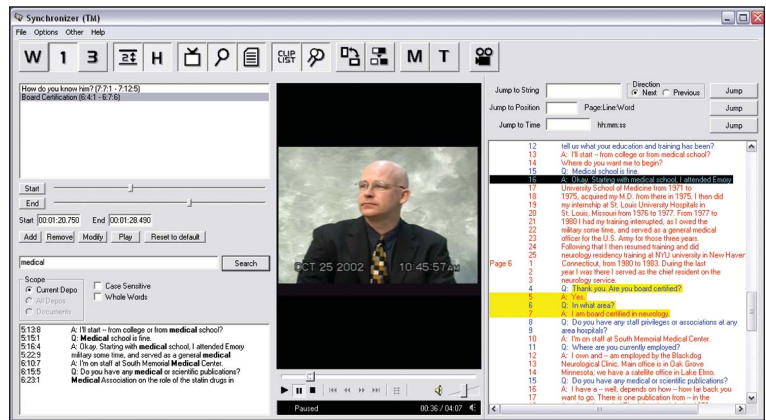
Synchronizer (TM)

File Options Other Help

W 1 3 H CLIP LIST M T

How do you know him? (7:7:1 - 7:12:5)
Board Certification (6:4:1 - 6:7:6)

Start
End
Start 00:01:20.750 End 00:01:28.490
Add Remove Modify Play Reset to default

medical
Search

Scope
Current Depo
All Depos
Documents
Case Sensitive
Whole Words

5:13:8 A: I'll start – from college or from medical school?
5:15:1 Q: Medical school is fine.
5:16:4 A: Okay. Starting with medical school, I attended Emory
5:22:9 military some time, and served as a general medical
6:10:7 A: I'm on staff at South Memorial Medical Center.
6:15:5 Q: Do you have any medical or scientific publications?
6:23:1 Medical Association on the role of the statin drugs in

OCT 25 2002 10:45:57AM

Paused 00:36 / 04:07

Jump to String
Direction
Next Previous
Jump
Jump to Position Page:Line:Word Jump
Jump to Time hh:mm:ss Jump

12 tell us what your education and training has been?
13 A: I'll start – from college or from medical school?
14 Where do you want me to begin?
15 Q: Medical school is fine.
16 A: Okay. Starting with medical school, I attended Emory
17 University School of Medicine from 1971 to
18 1975, acquired my M.D. from there in 1975. I then did
19 my internship at St. Louis University Hospitals in
20 St. Louis, Missouri from 1976 to 1977. From 1977 to
21 1980 I had my training interrupted, as I owed the
22 military some time, and served as a general medical
23 officer for the U.S. Army for those three years.
24 Following that I then resumed training and did
25 neurology residency training at NYU university in New Haven
Page 6 1 Connecticut, from 1980 to 1983. During the last
2 year I was there I served as the chief resident on the
3 neurology service.
4 Q: Thank you. Are you board certified?
5 A: Yes.
6 Q: In what area?
7 A: I am board certified in neurology.
8 Q: Do you have any staff privileges or associations at any
9 area hospitals?
10 A: I'm on staff at South Memorial Medical Center.
11 Q: Where are you currently employed?
12 A: I own and – am employed by the Blackdog
13 Neurological Clinic. Main office is in Oak Grove
14 Minnesota, we have a satellite office in Lake Elmo.
15 Q: Do you have any medical or scientific publications?
16 A: I have a – well, depending on how – how far back you
17 want to go. There is one publication from – in the